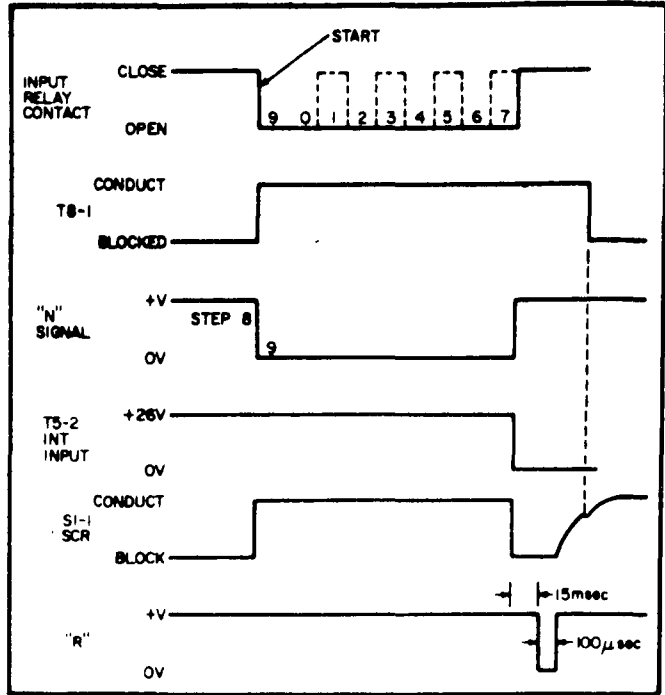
START

INPUT RELAY CONTACT

CLOSE

OPEN

9 0 1 2 3 4 5 6 7

T8-1

CONDUCT

BLOCKED

"N" SIGNAL

+V

STEP 8

9

OV

T5-2 INT INPUT

+26V

OV

S1-1 SCR

CONDUCT

BLOCK

15msec

"R"

+V

OV

100$\mu$ sec